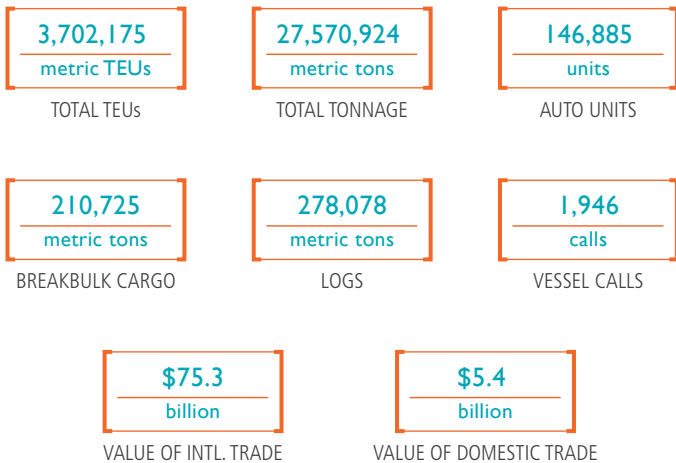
3,702,175
metric TEUs
TOTAL TEUs

27,570,924
metric tons
TOTAL TONNAGE

146,885
units
AUTO UNITS

210,725
metric tons
BREAKBULK CARGO

278,078
metric tons
LOGS

1,946
calls
VESSEL CALLS

$75.3
billion
VALUE OF INTL. TRADE

$5.4
billion
VALUE OF DOMESTIC TRADE